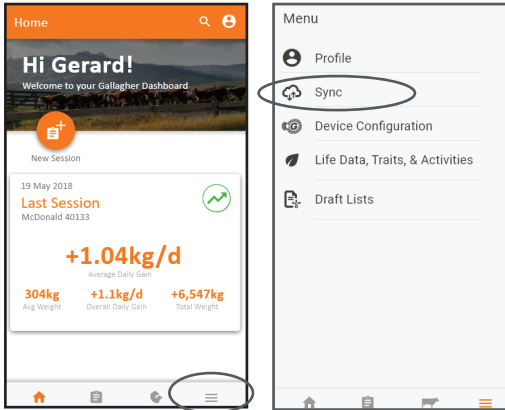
Home

Hi Gerard!
Welcome to your Gallagher Dashboard

New Session

19 May 2018
Last Session
McDonald 40133

+1.04kg/d
Average Daily Gain

304kg
Avg Weight

+1.1kg/d
Overall Daily Gain

+6,547kg
Total Weight

Menu

Profile

Sync

Device Configuration

Life Data, Traits, & Activities

Draft Lists